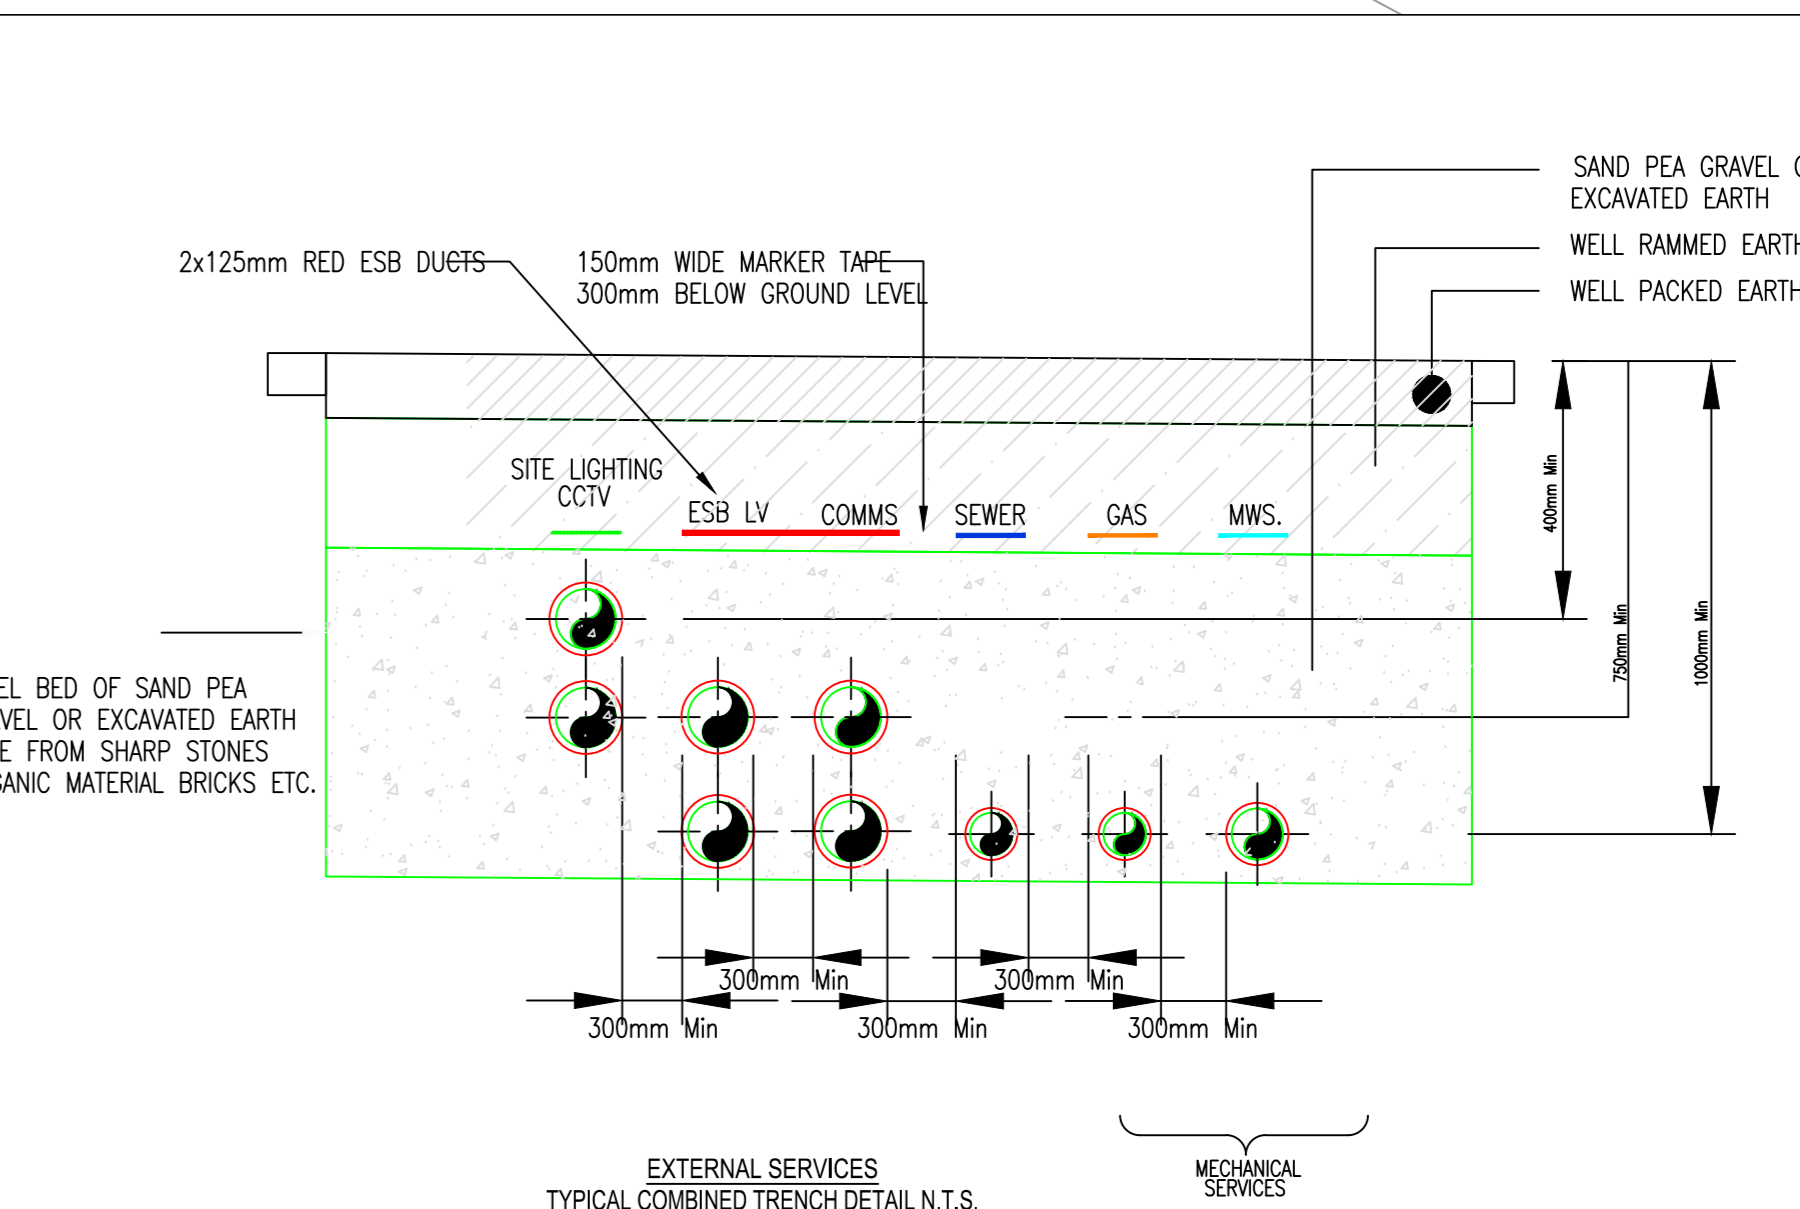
SAND PEA GRAVEL (
EXCAVATED EARTH

WELL RAMMED EARTH

WELL PACKED EARTH

2x125mm RED ESB DUCTS

150mm WIDE MARKER TAPE
300mm BELOW GROUND LEVEL

SITE LIGHTING
CCTV

ESB LV

COMMS

SEWER

GAS

MWS.

400mm Min

750mm Min

1000mm Min

EL BED OF SAND PEA
VEL OR EXCAVATED EARTH
E FROM SHARP STONES
ANIC MATERIAL BRICKS ETC.

300mm Min

300mm Min

300mm Min

300mm Min

300mm Min

MECHANICAL
SERVICES

EXTERNAL SERVICES
TYPICAL COMBINED TRENCH DETAIL N.T.S.